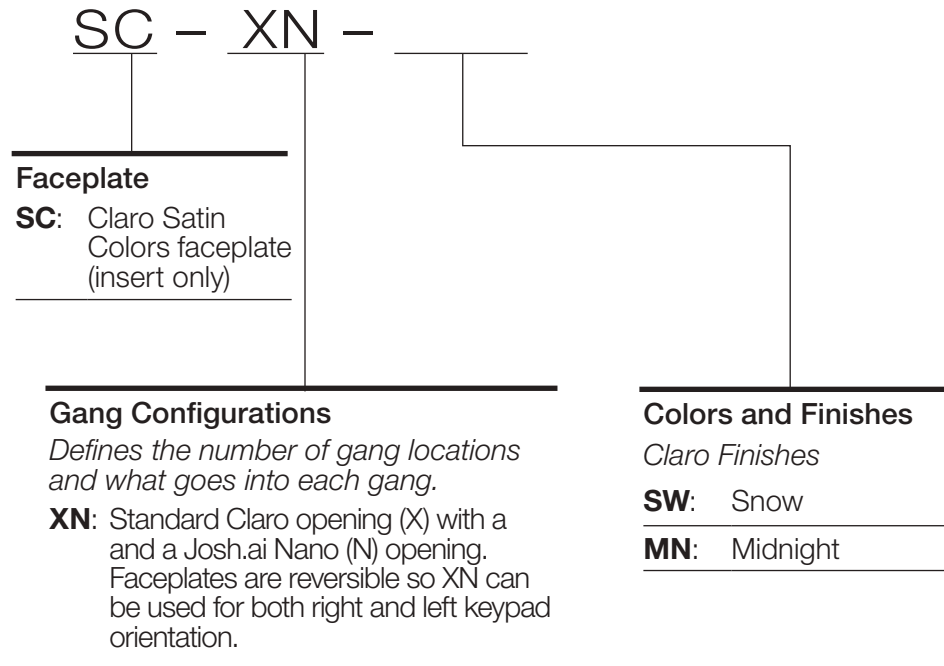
SC – XN – ____

Faceplate

**SC**: Claro Satin Colors faceplate (insert only)

Gang Configurations

*Defines the number of gang locations and what goes into each gang.*

**XN**: Standard Claro opening (X) with a and a Josh.ai Nano (N) opening. Faceplates are reversible so XN can be used for both right and left keypad orientation.

Colors and Finishes

*Claro Finishes*

**SW**: Snow

**MN**: Midnight